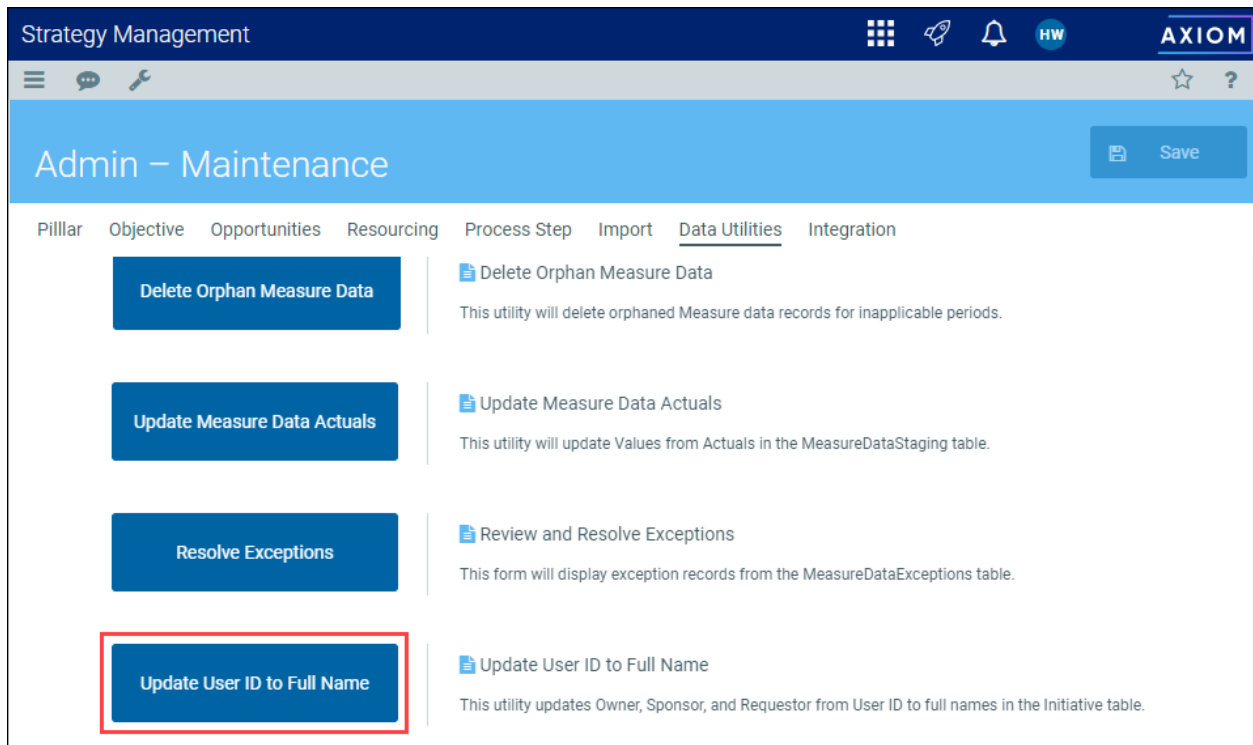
Strategy Management

HW

AXIOM

?

Admin – Maintenance

Save

Pilllar Objective Opportunities Resourcing Process Step Import Data Utilities Integration

Delete Orphan Measure Data

Delete Orphan Measure Data

This utility will delete orphaned Measure data records for inapplicable periods.

Update Measure Data Actuals

Update Measure Data Actuals

This utility will update Values from Actuals in the MeasureDataStaging table.

Resolve Exceptions

Review and Resolve Exceptions

This form will display exception records from the MeasureDataExceptions table.

Update User ID to Full Name

Update User ID to Full Name

This utility updates Owner, Sponsor, and Requestor from User ID to full names in the Initiative table.